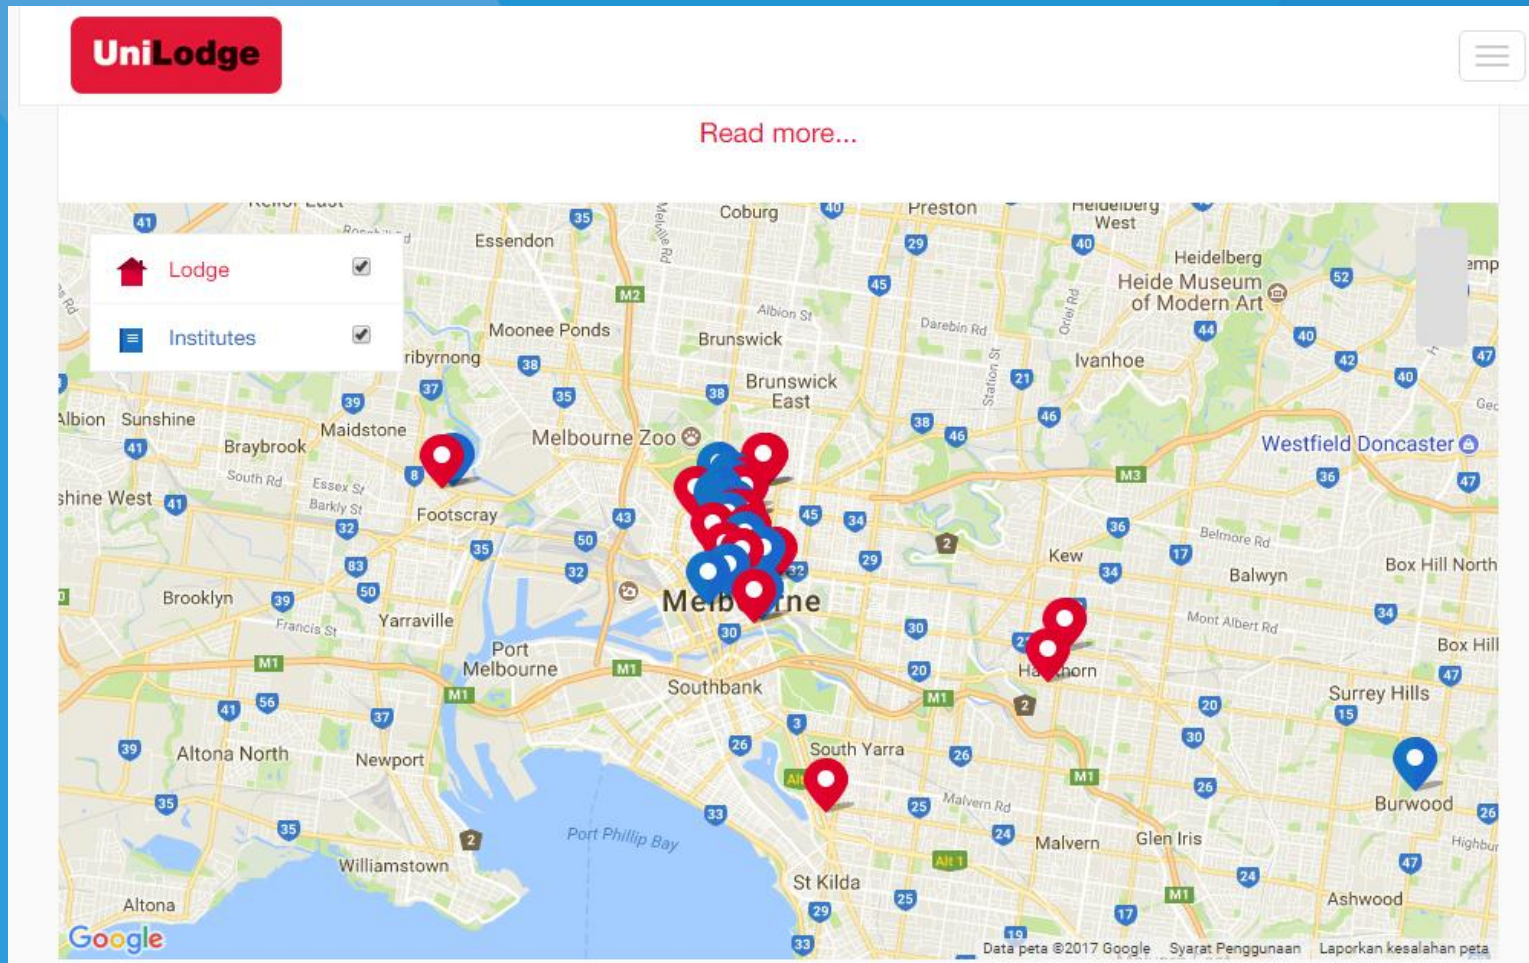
UniLodge

Read more...

Lodge
Institutes

Coburg
Preston
Heidelberg West
Essendon
Heidelberg
Heide Museum of Modern Art
Moonee Ponds
Brunswick
Albion St
Darebin Rd
Ivanhoe
ribyrnong
Brunswick East
Albion
Sunshine
Maidstone
Braybrook
Melbourne Zoo
Westfield Doncaster
South Rd
Essex St
Barkly St
shine West
Footscray
Kew
Belmore Rd
Balwyn
Box Hill North
Brooklyn
Francis St
Yarraville
Melbourne
Port Melbourne
Mont Albert Rd
Box Hill
Hawthorn
Southbank
Surrey Hills
Altona North
Newport
South Yarra
Malvern Rd
Burwood
Port Phillip Bay
Williamstown
Malvern
Glen Iris
St Kilda
Ashwood
Altona
M1
M2
M3
Alt 1
41
35
40
29
45
52
44
40
42
47
38
37
39
35
38
21
46
38
46
41
8
43
45
34
36
47
32
35
50
32
83
50
39
34
29
17
34
30
20
M1
56
41
37
3
26
26
30
20
15
39
35
33
25
24
26
35
2
29
25
17
47
24
33
19
Google
Data peta ©2017 Google
Syarat Penggunaan
Laporkan kesalahan peta